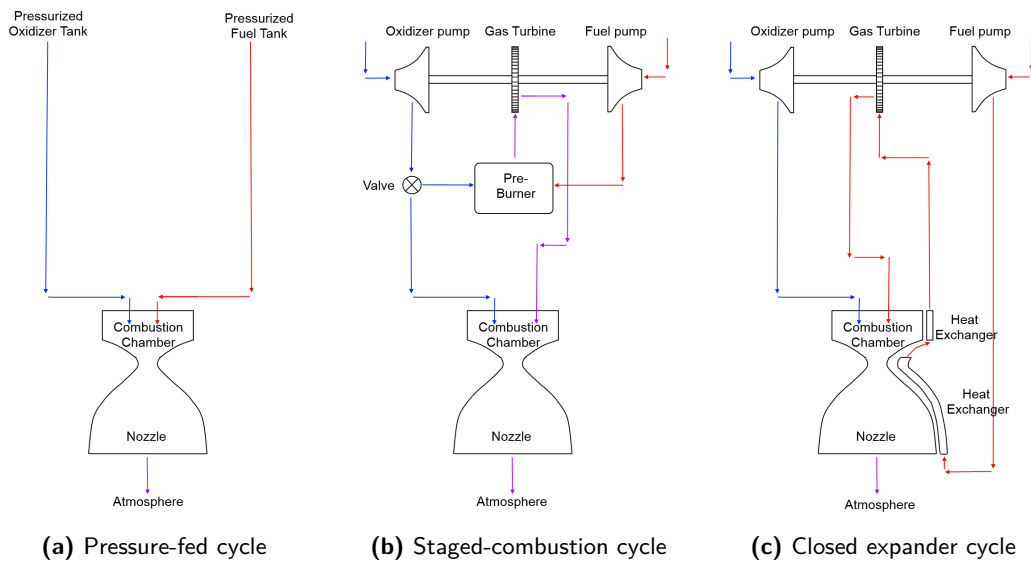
Pressurized Oxidizer Tank

Pressurized Fuel Tank

Combustion Chamber

Nozzle

Atmosphere

(a) Pressure-fed cycle

Oxidizer pump

Gas Turbine

Fuel pump

Valve

Pre-Burner

Combustion Chamber

Nozzle

Atmosphere

(b) Staged-combustion cycle

Oxidizer pump

Gas Turbine

Fuel pump

Heat Exchanger

Combustion Chamber

Heat Exchanger

Nozzle

Atmosphere

(c) Closed expander cycle